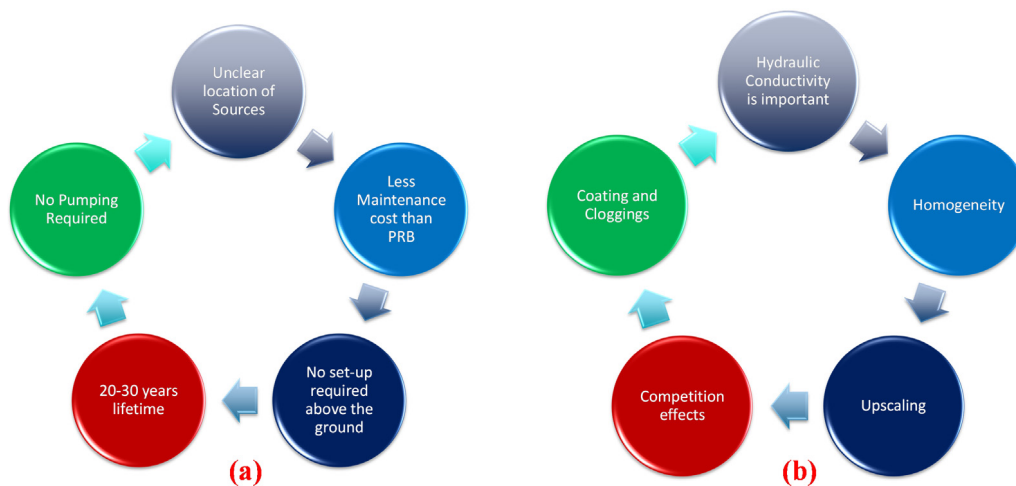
Unclear location of Sources

Less Maintenance cost than PRB

No set-up required above the ground

20-30 years lifetime

No Pumping Required

(a)

Hydraulic Conductivity is important

Homogeneity

Upscaling

Competition effects

Coating and Cloggings

(b)